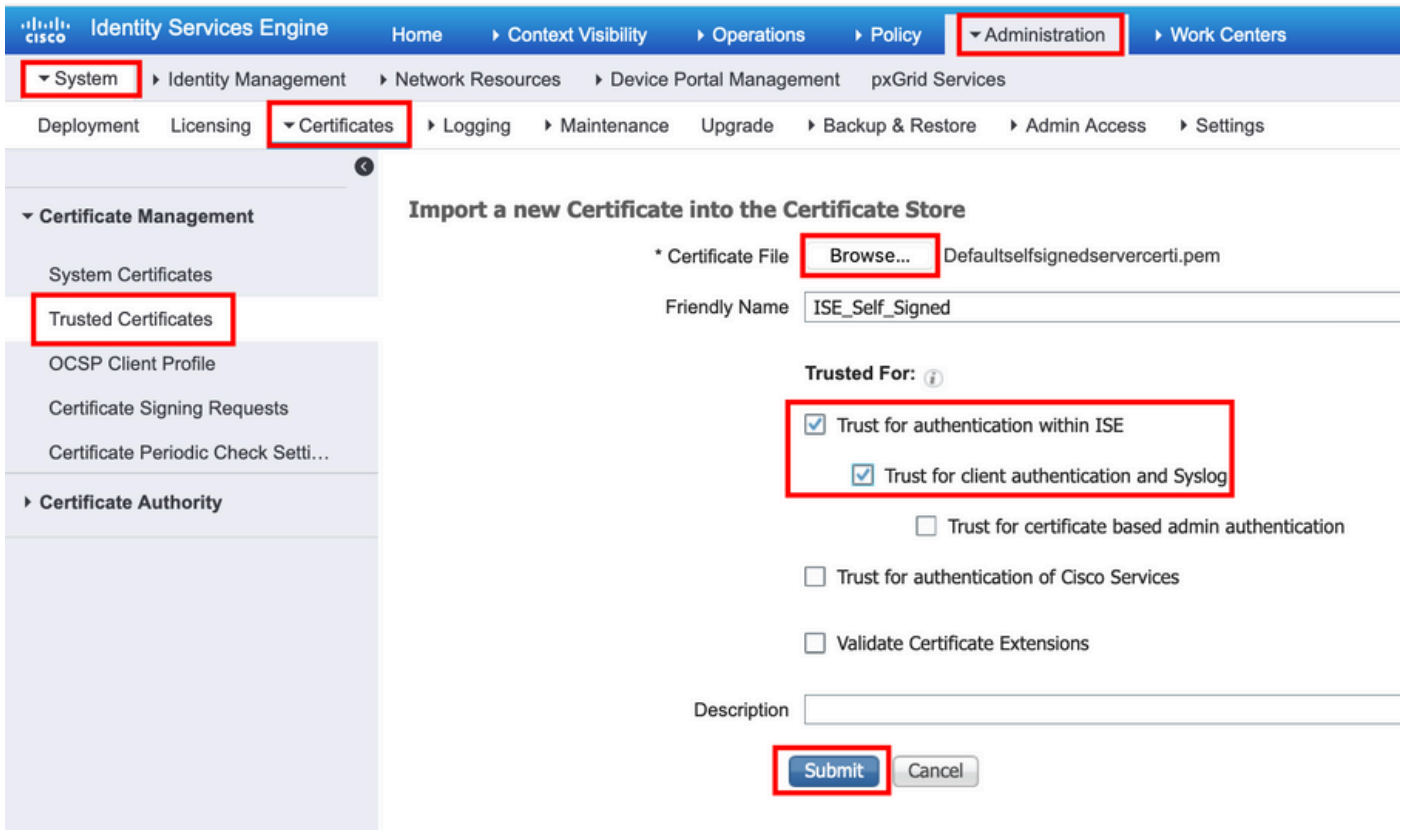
cisco Identity Services Engine Home ▸ Context Visibility ▸ Operations ▸ Policy ▾ Administration ▸ Work Centers

▾ System ▸ Identity Management ▸ Network Resources ▸ Device Portal Management pxGrid Services

Deployment Licensing ▾ Certificates ▸ Logging ▸ Maintenance Upgrade ▸ Backup & Restore ▸ Admin Access ▸ Settings

▾ Certificate Management

System Certificates

Trusted Certificates

OCSP Client Profile

Certificate Signing Requests

Certificate Periodic Check Setti...

▸ Certificate Authority

Import a new Certificate into the Certificate Store

* Certificate File Browse... Defaultselfsignedservercerti.pem

Friendly Name ISE_Self_Signed

Trusted For:

Trust for authentication within ISE

Trust for client authentication and Syslog

Trust for certificate based admin authentication

Trust for authentication of Cisco Services

Validate Certificate Extensions

Description

Submit Cancel